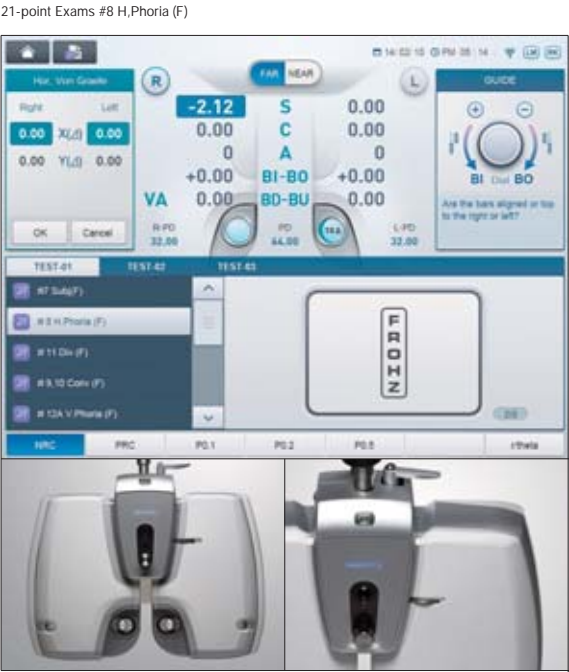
21-point Exams #8 H,Phoria (F)

14:02:10 PM 05:14

Hor. Von Graefe

Right Left

0.00 X(△) 0.00

0.00 Y(△) 0.00

OK Cancel

R

FAR NEAR

-2.12 S 0.00

0.00 C 0.00

0 A 0

+0.00 BI-BO +0.00

VA 0.00 BD-BU 0.00

R-PD 32.00

PD 64.00

L-PD 32.00

L

GUIDE

BI Dial BO

Are the bars aligned or top to the right or left?

TEST-01 TEST-02 TEST-03

#7 Subj(F)

# 8 H Phoria (F)

# 11 Div (F)

# 9,10 Conv (F)

# 12A V Phoria (F)

F
R
O
H
Z

NRC PRC P0.1 P0.2 P0.5 r/theta